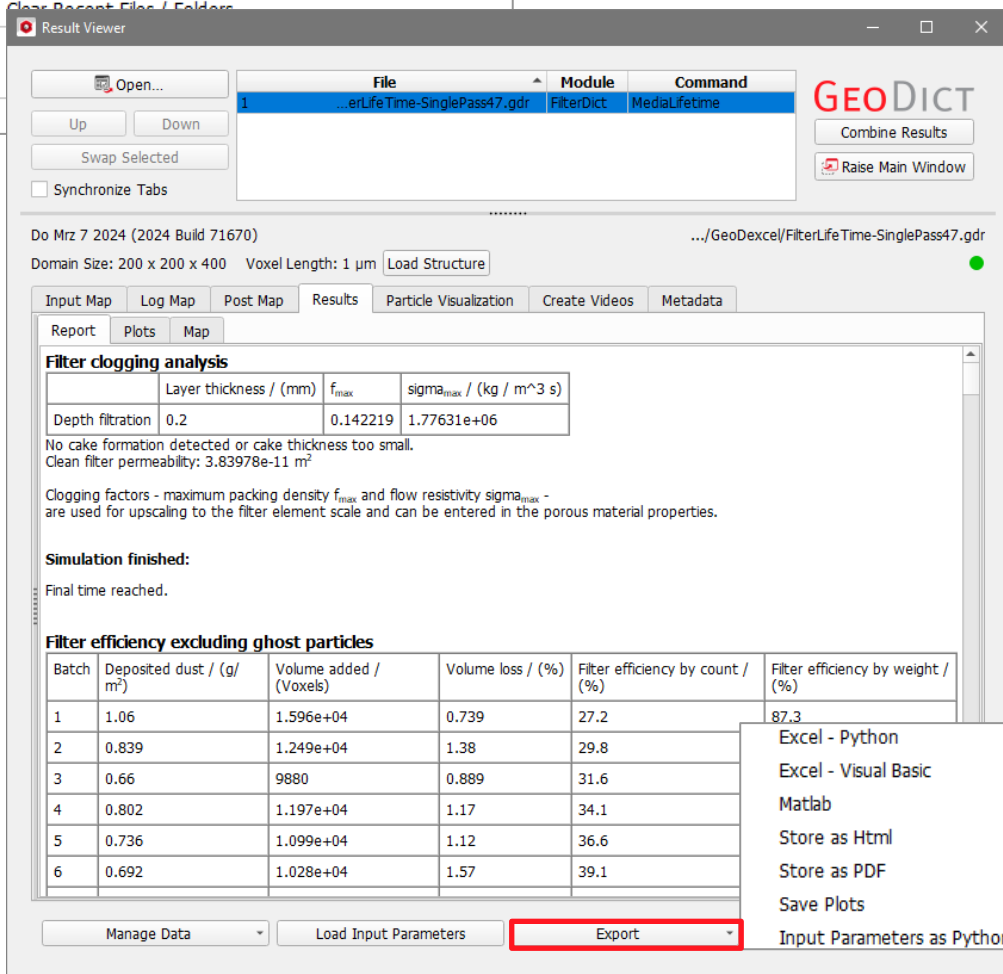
Clear Recent Files / Folders

Result Viewer

Open...

Up Down

Swap Selected

Synchronize Tabs

| File | Module | Command |
|---|---|---|
| 1 ...erLifeTime-SinglePass47.gdr | FilterDict | MediaLifetime |

GEODICT

Combine Results

Raise Main Window

Do Mrz 7 2024 (2024 Build 71670)

.../GeoDexcel/FilterLifeTime-SinglePass47.gdr

Domain Size: 200 x 200 x 400 Voxel Length: 1 µm Load Structure

Input Map Log Map Post Map Results Particle Visualization Create Videos Metadata

Report Plots Map

Filter clogging analysis

| | Layer thickness / (mm) | $f_{max}$ | $sigma_{max}$ / (kg / m^3 s) |
|---|---|---|---|
| Depth filtration | 0.2 | 0.142219 | 1.77631e+06 |

No cake formation detected or cake thickness too small.
Clean filter permeability: 3.83978e-11 $m^2$

Clogging factors - maximum packing density $f_{max}$ and flow resistivity $sigma_{max}$ - are used for upscaling to the filter element scale and can be entered in the porous material properties.

Simulation finished:

Final time reached.

Filter efficiency excluding ghost particles

| Batch | Deposited dust / (g/ $m^2$) | Volume added / (Voxels) | Volume loss / (%) | Filter efficiency by count / (%) | Filter efficiency by weight / (%) |
|---|---|---|---|---|---|
| 1 | 1.06 | 1.596e+04 | 0.739 | 27.2 | 87.3 |
| 2 | 0.839 | 1.249e+04 | 1.38 | 29.8 | |
| 3 | 0.66 | 9880 | 0.889 | 31.6 | |
| 4 | 0.802 | 1.197e+04 | 1.17 | 34.1 | |
| 5 | 0.736 | 1.099e+04 | 1.12 | 36.6 | |
| 6 | 0.692 | 1.028e+04 | 1.57 | 39.1 | |

Excel - Python
Excel - Visual Basic
Matlab
Store as Html
Store as PDF
Save Plots
Input Parameters as Pytho

Manage Data Load Input Parameters Export